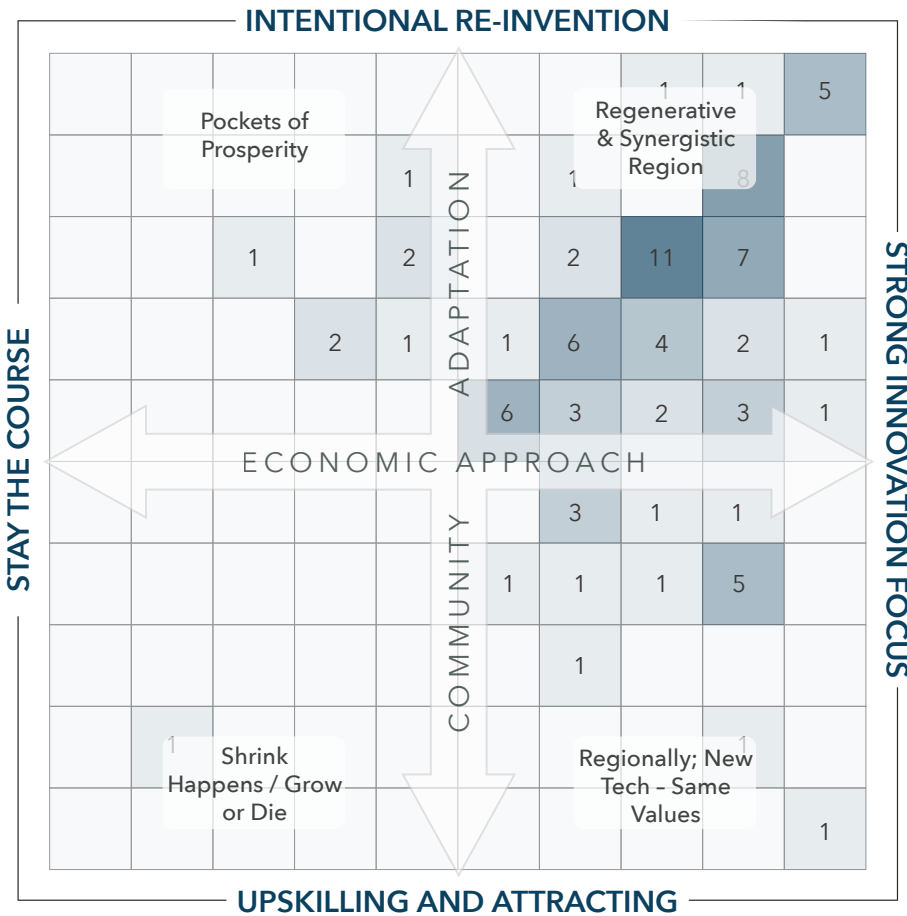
INTENTIONAL RE-INVENTION

STAY THE COURSE

STRONG INNOVATION FOCUS

UPSKILLING AND ATTRACTING

ADAPTATION

ECONOMIC APPROACH

COMMUNITY

Pockets of Prosperity

Regenerative & Synergistic Region

Shrink Happens / Grow or Die

Regionally; New Tech – Same Values

| | | | | | | | | | |
|---|---|---|---|---|---|---|---|---|---|
| | | | | | | | 1 | 1 | 5 |
| | | | | 1 | | 1 | | 8 | |
| | | 1 | | 2 | | 2 | 11 | 7 | |
| | | | 2 | 1 | 1 | 6 | 4 | 2 | 1 |
| | | | | | 6 | 3 | 2 | 3 | 1 |
| | | | | | | 3 | 1 | 1 | |
| | | | | | 1 | 1 | 1 | 5 | |
| | | | | | | 1 | | | |
| | 1 | | | | | | | 1 | |
| | | | | | | | | | 1 |